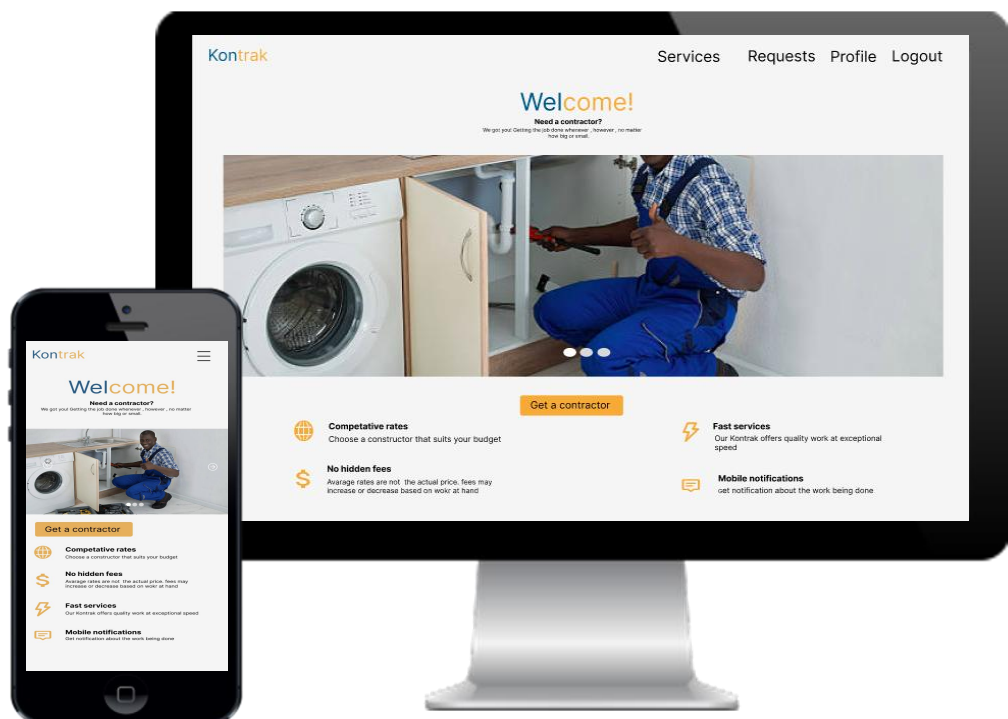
Kontrak

Services Requests Profile Logout

Welcome!

Need a contractor?

We got you! Getting the job done whenever , however , no matter how big or small.

Get a contractor

Competative rates
Choose a constructor that suits your budget

Fast services
Our Kontrak offers quality work at exceptional speed

No hidden fees
Avarage rates are not the actual price. fees may increase or decrease based on wokr at hand

Mobile notifications
get notification about the work being done

Kontrak

Welcome!

Need a contractor?

We got you! Getting the job done whenever , however , no matter how big or small.

Get a contractor

Competative rates
Choose a constructor that suits your budget

No hidden fees
Avarage rates are not the actual price. fees may increase or decrease based on wokr at hand

Fast services
Our Kontrak offers quality work at exceptional speed

Mobile notifications
get notification about the work being done